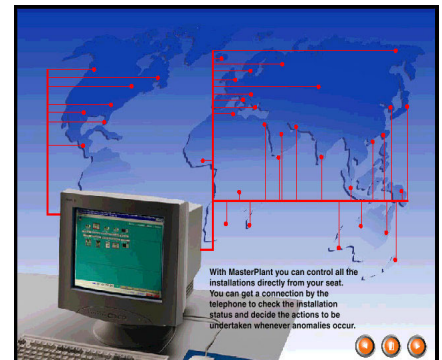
With MasterPlant you can control all the installations directly from your seat. You can get a connection by the telephone to check the installation status and decide the actions to be undertaken whenever anomalies occur.